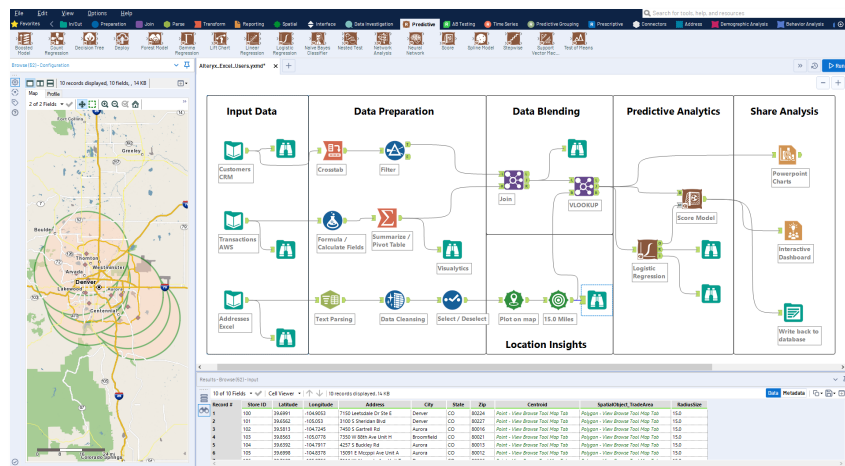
File Edit View Options Help

Favorites In/Out Preparation Join Parse Transform Reporting Spatial Interface Data Investigation Predictive AB Testing Time Series Predictive Grouping Prescriptive Connectors Address Demographic Analysis Behavior Analysis

Search for tools, help and resources

Boosted Model Count Regression Decision Tree Deploy Forest Model Gamma Regression Lift Chart Linear Regression Logistic Regression Naive Bayes Classifier Nested Test Network Analysis Neural Network Score Spline Model Stepwise Support Vector Mac... Test of Means

Browse (82) - Configuration

10 records displayed, 10 fields, 14 KB

Map Profile

2 of 2 Fields

Fort Collins Greeley Boulder Thornton Westminster Arvada Lakewood Denver Aurora Colorado Springs

Alteryx_Excel_Users.yxmd*

Run

Input Data

Data Preparation

Data Blending

Predictive Analytics

Share Analysis

Customers CRM

Crosstab

Filter

Join

VLOOKUP

Score Model

Powerpoint Charts

Transactions AWS

Formula / Calculate Fields

Summarize / Pivot Table

Visualytics

Logistic Regression

Interactive Dashboard

Addresses Excel

Text Parsing

Data Cleansing

Select / Deselect

Plot on map

15.0 Miles

Write back to database

Location Insights

Results - Browse (82) - Input

10 of 10 Fields Cell Viewer 10 records displayed, 14 KB

Data Metadata

| Record # | Store ID | Latitude | Longitude | Address | City | State | Zip | Centroid | SpatialObject_TradeArea | RadiusSize |
|---|---|---|---|---|---|---|---|---|---|---|
| 1 | 100 | 39.6991 | -104.9053 | 7150 Leetsdale Dr Ste E | Denver | CO | 80224 | Point - View Browse Tool Map Tab | Polygon - View Browse Tool Map Tab | 15.0 |
| 2 | 101 | 39.6562 | -105.063 | 3100 S Sheridan Blvd | Denver | CO | 80227 | Point - View Browse Tool Map Tab | Polygon - View Browse Tool Map Tab | 15.0 |
| 3 | 102 | 39.5813 | -104.7345 | 7450 S Gartrell Rd | Aurora | CO | 80016 | Point - View Browse Tool Map Tab | Polygon - View Browse Tool Map Tab | 15.0 |
| 4 | 103 | 39.9563 | -105.0778 | 7350 W 88th Ave Unit H | Broomfield | CO | 80021 | Point - View Browse Tool Map Tab | Polygon - View Browse Tool Map Tab | 15.0 |
| 5 | 104 | 39.6592 | -104.7917 | 4257 S Buckley Rd | Aurora | CO | 80013 | Point - View Browse Tool Map Tab | Polygon - View Browse Tool Map Tab | 15.0 |
| 6 | 105 | 39.6998 | -104.8376 | 15091 E Mcoppi Ave Unit A | Aurora | CO | 80012 | Point - View Browse Tool Map Tab | Polygon - View Browse Tool Map Tab | 15.0 |